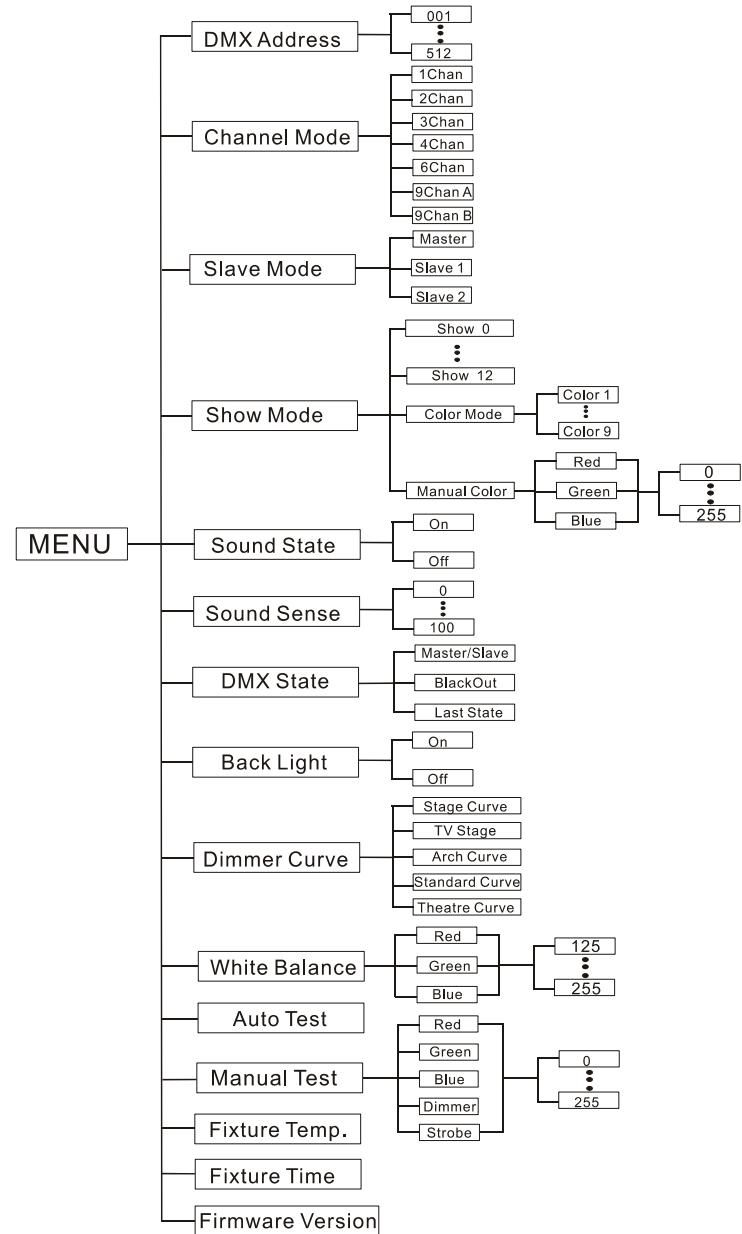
MENU

DMX Address
001
512

Channel Mode
1Chan
2Chan
3Chan
4Chan
6Chan
9Chan A
9Chan B

Slave Mode
Master
Slave 1
Slave 2

Show Mode
Show 0
Show 12
Color Mode
Color 1
Color 9
Manual Color
Red
Green
Blue
0
255

Sound State
On
Off

Sound Sense
0
100

DMX State
Master/Slave
BlackOut
Last State

Back Light
On
Off

Dimmer Curve
Stage Curve
TV Stage
Arch Curve
Standard Curve
Theatre Curve

White Balance
Red
Green
Blue
125
255

Auto Test

Manual Test
Red
Green
Blue
Dimmer
Strobe
0
255

Fixture Temp.

Fixture Time

Firmware Version